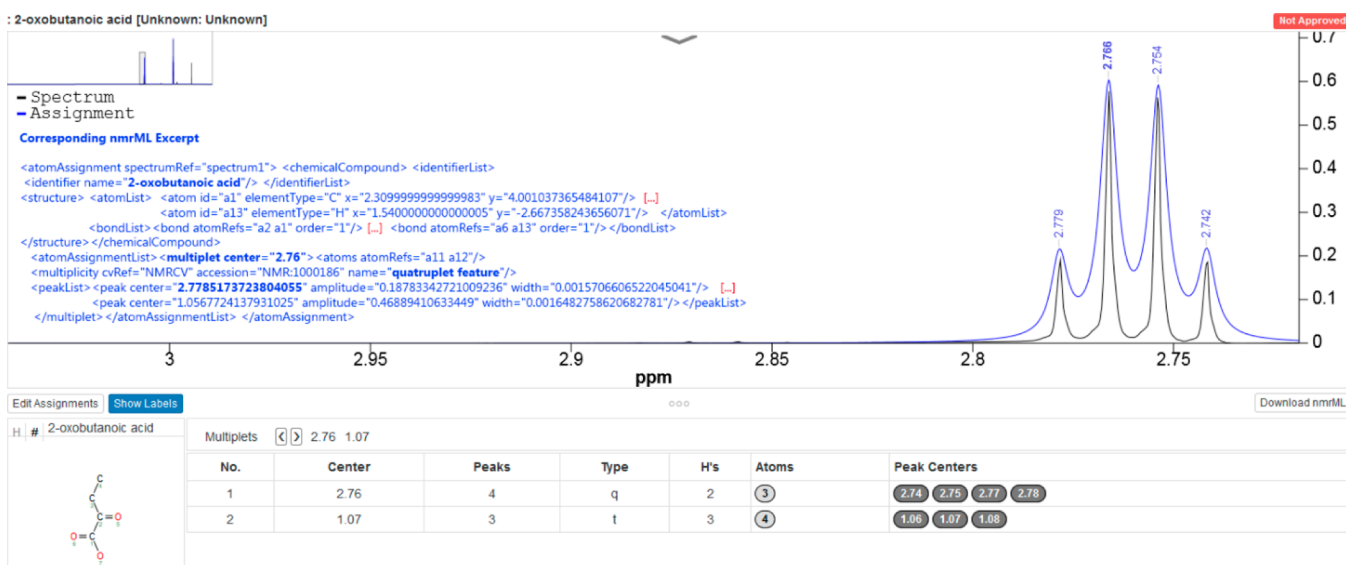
: 2-oxobutanoic acid [Unknown: Unknown]

Not Approved

- Spectrum
- Assignment

Corresponding nmrML Excerpt

<atomAssignment spectrumRef="spectrum1"> <chemicalCompound> <identifierList>
<identifier name="2-oxobutanoic acid"/> </identifierList>
<structure> <atomList> <atom id="a1" elementType="C" x="2.3099999999999983" y="4.001037365484107"/> [...]
<atom id="a13" elementType="H" x="1.5400000000000005" y="-2.667358243656071"/> </atomList>
<bondList> <bond atomRefs="a2 a1" order="1"/> [...] <bond atomRefs="a6 a13" order="1"/> </bondList>
</structure> </chemicalCompound>
<atomAssignmentList> <multiplet center="2.76"> <atoms atomRefs="a11 a12"/>
<multiplicity cvRef="NMRCV" accession="NMR:1000186" name="quatruplet feature"/>
<peakList> <peak center="2.7785173723804055" amplitude="0.18783342721009236" width="0.0015706606522045041"/> [...]
<peak center="1.0567724137931025" amplitude="0.46889410633449" width="0.0016482758620682781"/> </peakList>
</multiplet> </atomAssignmentList> </atomAssignment>

2.779 2.766 2.754 2.742

0.7 0.6 0.5 0.4 0.3 0.2 0.1 0

3 2.95 2.9 2.85 2.8 2.75

ppm

Edit Assignments Show Labels Download nmrML

H # 2-oxobutanoic acid

Multiplets 2.76 1.07

| No. | Center | Peaks | Type | H's | Atoms | Peak Centers |
|---|---|---|---|---|---|---|
| 1 | 2.76 | 4 | q | 2 | 3 | 2.74 2.75 2.77 2.78 |
| 2 | 1.07 | 3 | t | 3 | 4 | 1.06 1.07 1.08 |

C C C O C O O